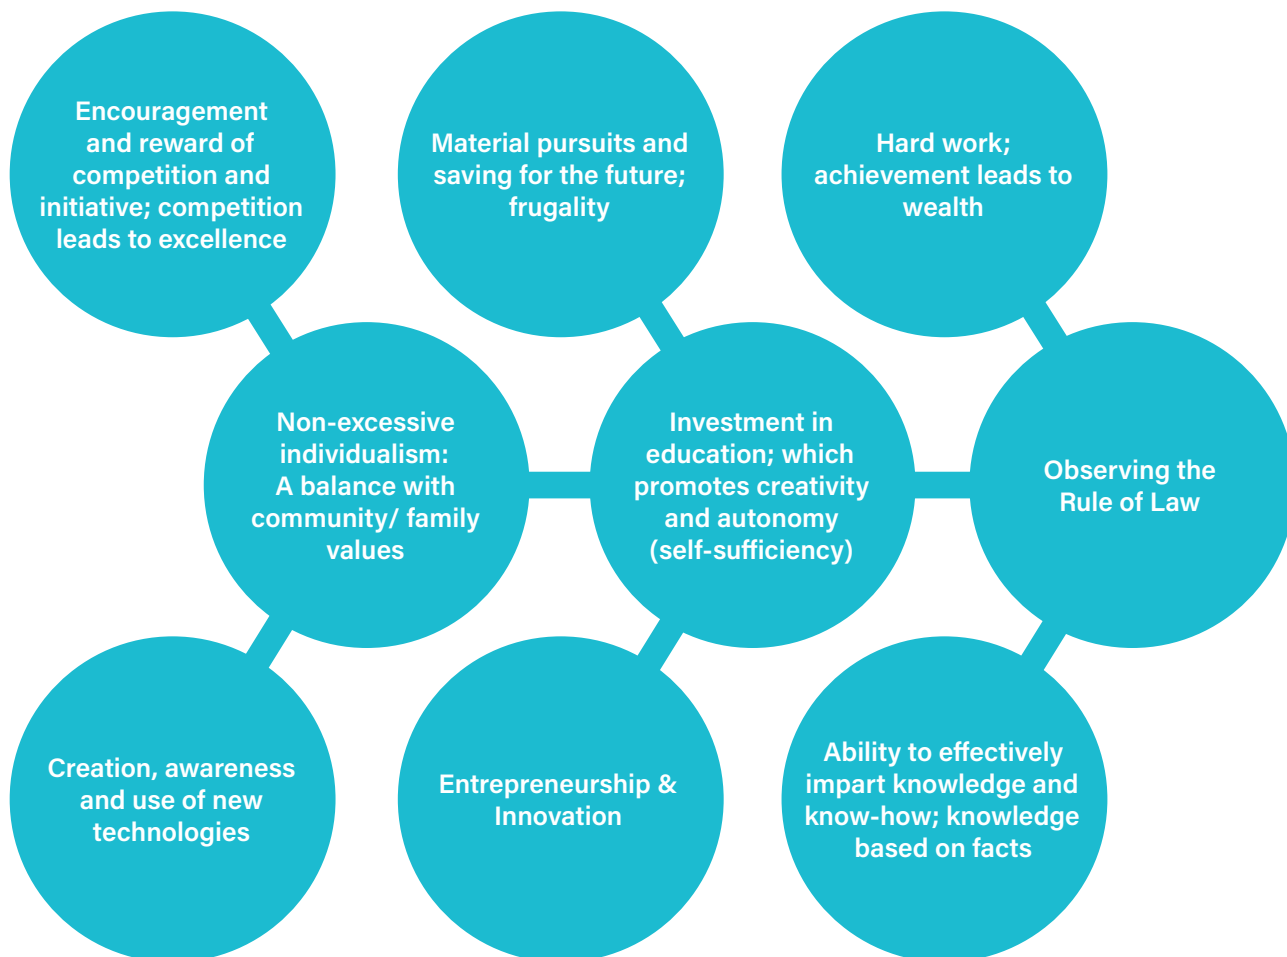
Encouragement and reward of competition and initiative; competition leads to excellence

Material pursuits and saving for the future; frugality

Hard work; achievement leads to wealth

Non-excessive individualism: A balance with community/ family values

Investment in education; which promotes creativity and autonomy (self-sufficiency)

Observing the Rule of Law

Creation, awareness and use of new technologies

Entrepreneurship & Innovation

Ability to effectively impart knowledge and know-how; knowledge based on facts